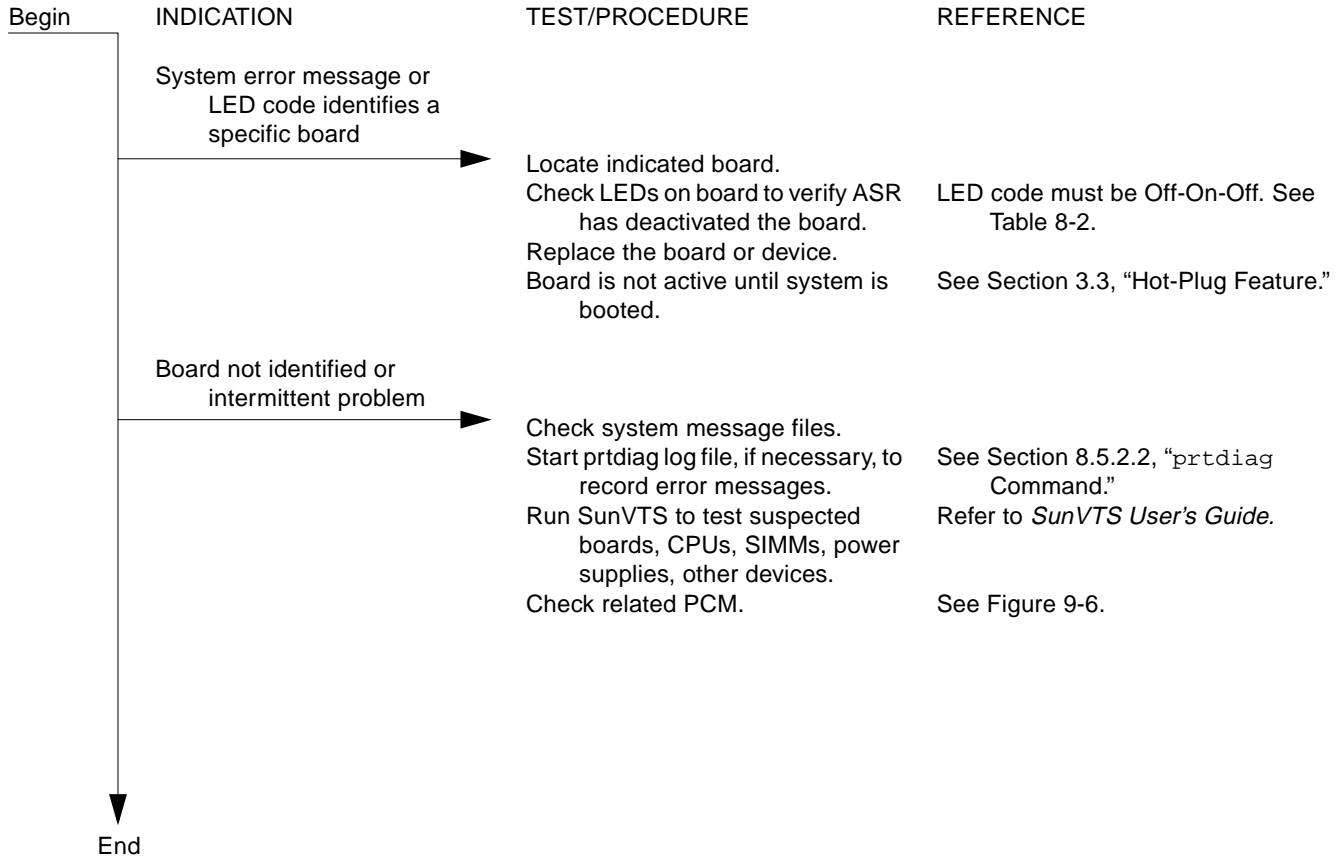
Begin INDICATION TEST/PROCEDURE REFERENCE

System error message or LED code identifies a specific board

Locate indicated board.
Check LEDs on board to verify ASR has deactivated the board.
LED code must be Off-On-Off. See Table 8-2.
Replace the board or device.
Board is not active until system is booted.
See Section 3.3, "Hot-Plug Feature."

Board not identified or intermittent problem

Check system message files.
Start prtdiag log file, if necessary, to record error messages.
See Section 8.5.2.2, "prtdiag Command."
Run SunVTS to test suspected boards, CPUs, SIMMs, power supplies, other devices.
Refer to SunVTS User's Guide.
Check related PCM.
See Figure 9-6.

End